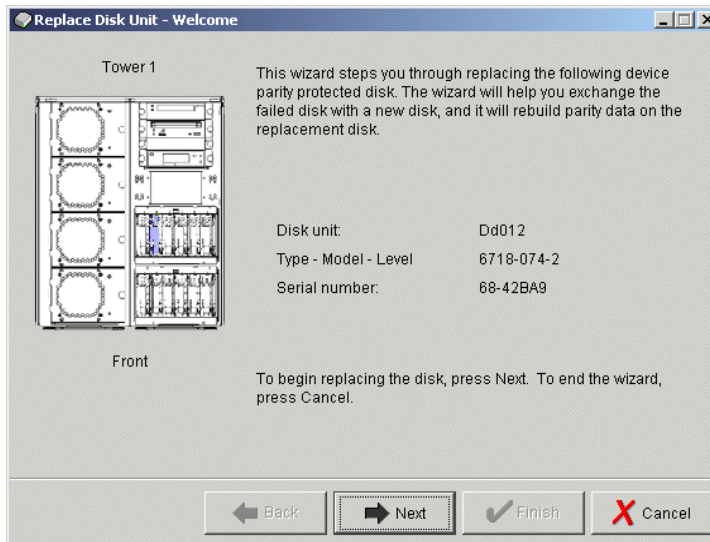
Replace Disk Unit - Welcome

Tower 1

Front

This wizard steps you through replacing the following device parity protected disk. The wizard will help you exchange the failed disk with a new disk, and it will rebuild parity data on the replacement disk.

| | |
|---|---|
| Disk unit: | Dd012 |
| Type - Model - Level | 6718-074-2 |
| Serial number: | 68-42BA9 |

To begin replacing the disk, press Next. To end the wizard, press Cancel.

Back Next Finish Cancel